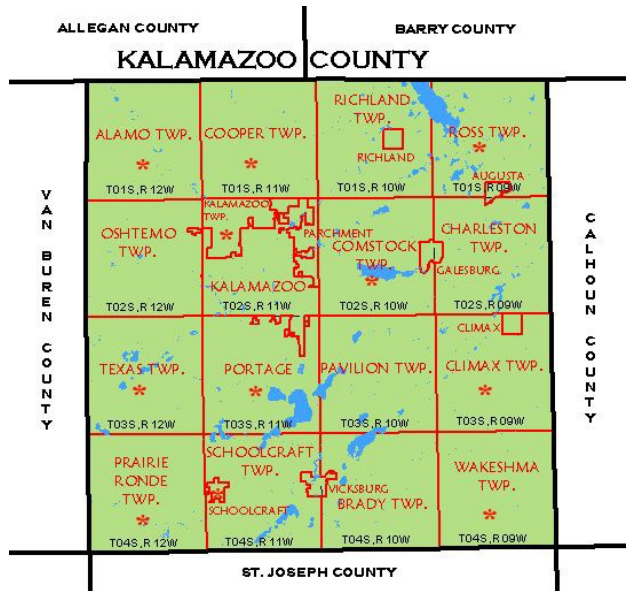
ALLEGAN COUNTY

BARRY COUNTY

KALAMAZOO COUNTY

VAN BUREN COUNTY

CALHOUN COUNTY

ALAMO TWP.

T01S,R 12W

COOPER TWP.

T01S,R 11W

RICHLAND TWP.

RICHLAND

T01S,R 10W

ROSS TWP.

AUGUSTA

T01S,R09W

OSHTEMO TWP.

T02S,R 12W

KALAMAZOO TWP.

PARCHMENT

KALAMAZOO

T02S,R 11W

COMSTOCK TWP.

T02S,R 10W

CHARLESTON TWP.

GALESBURG

T02S,R09W

TEXAS TWP.

T03S,R 12W

PORTAGE

T03S,R 11W

PAVILION TWP.

T03S,R 10W

CLIMAX

CLIMAX TWP.

T03S,R09W

PRAIRIE RONDE TWP.

T04S,R 12W

SCHOOLCRAFT TWP.

SCHOOLCRAFT

T04S,R 11W

VICKSBURG

BRADY TWP.

T04S,R 10W

WAKESHMA TWP.

T04S,R09W

ST. JOSEPH COUNTY